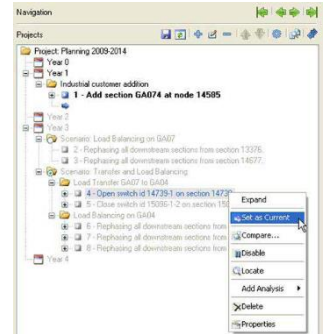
Navigation

Projects

Project: Planning 2009-2014
Year 0
Year 1
Industrial customer addition
1 - Add section GA074 at node 14585
Year 2
Year 3
Scenario: Load Balancing on GA07
2 - Rephasing all downstream sections from section 13376.
3 - Rephasing all downstream sections from section 14577.
Scenario: Transfer and Load Balancing
Load Transfer GA07 to GA04
4 - Open switch id 14739-1 on section 14739
5 - Close switch id 15086-1-2 on section 15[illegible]
Load Balancing on GA04
6 - Rephasing all downstream sections from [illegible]
7 - Rephasing all downstream sections from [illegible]
8 - Rephasing all downstream sections from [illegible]
Year 4

Expand
Set as Current
Compare...
Disable
Locate
Add Analysis
Delete
Properties